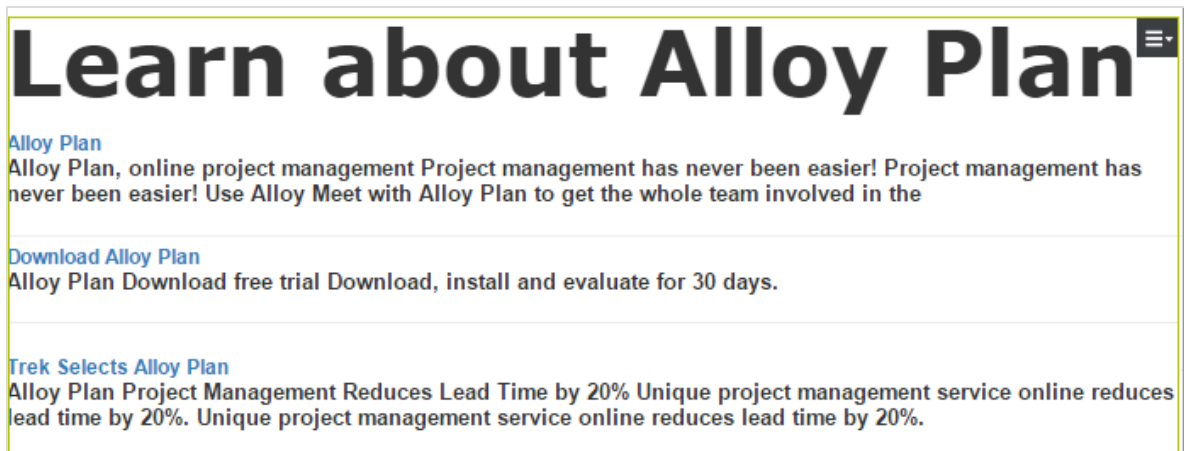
Learn about Alloy Plan

Alloy Plan
Alloy Plan, online project management Project management has never been easier! Project management has never been easier! Use Alloy Meet with Alloy Plan to get the whole team involved in the

Download Alloy Plan
Alloy Plan Download free trial Download, install and evaluate for 30 days.

Trek Selects Alloy Plan
Alloy Plan Project Management Reduces Lead Time by 20% Unique project management service online reduces lead time by 20%. Unique project management service online reduces lead time by 20%.